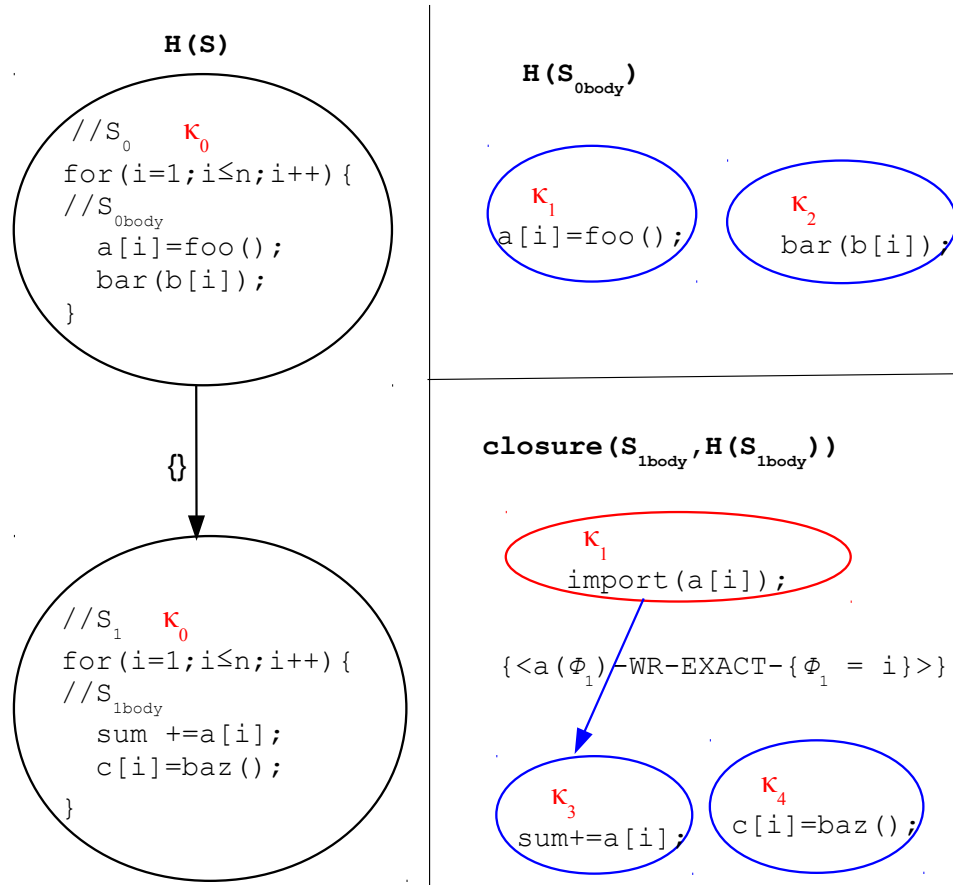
H(S)

//$S_0$ $\kappa_0$
for(i=1;i≤n;i++){
//$S_{0body}$
a[i]=foo();
bar(b[i]);
}

{}

//$S_1$ $\kappa_0$
for(i=1;i≤n;i++){
//$S_{1body}$
sum +=a[i];
c[i]=baz();
}

H($S_{0body}$)

$\kappa_1$
a[i]=foo();

$\kappa_2$
bar(b[i]);

closure($S_{1body}$,H($S_{1body}$))

$\kappa_1$
import(a[i]);

{<a($\Phi_1$)-WR-EXACT-{$\Phi_1$ = i}>}

$\kappa_3$
sum+=a[i];

$\kappa_4$
c[i]=baz();